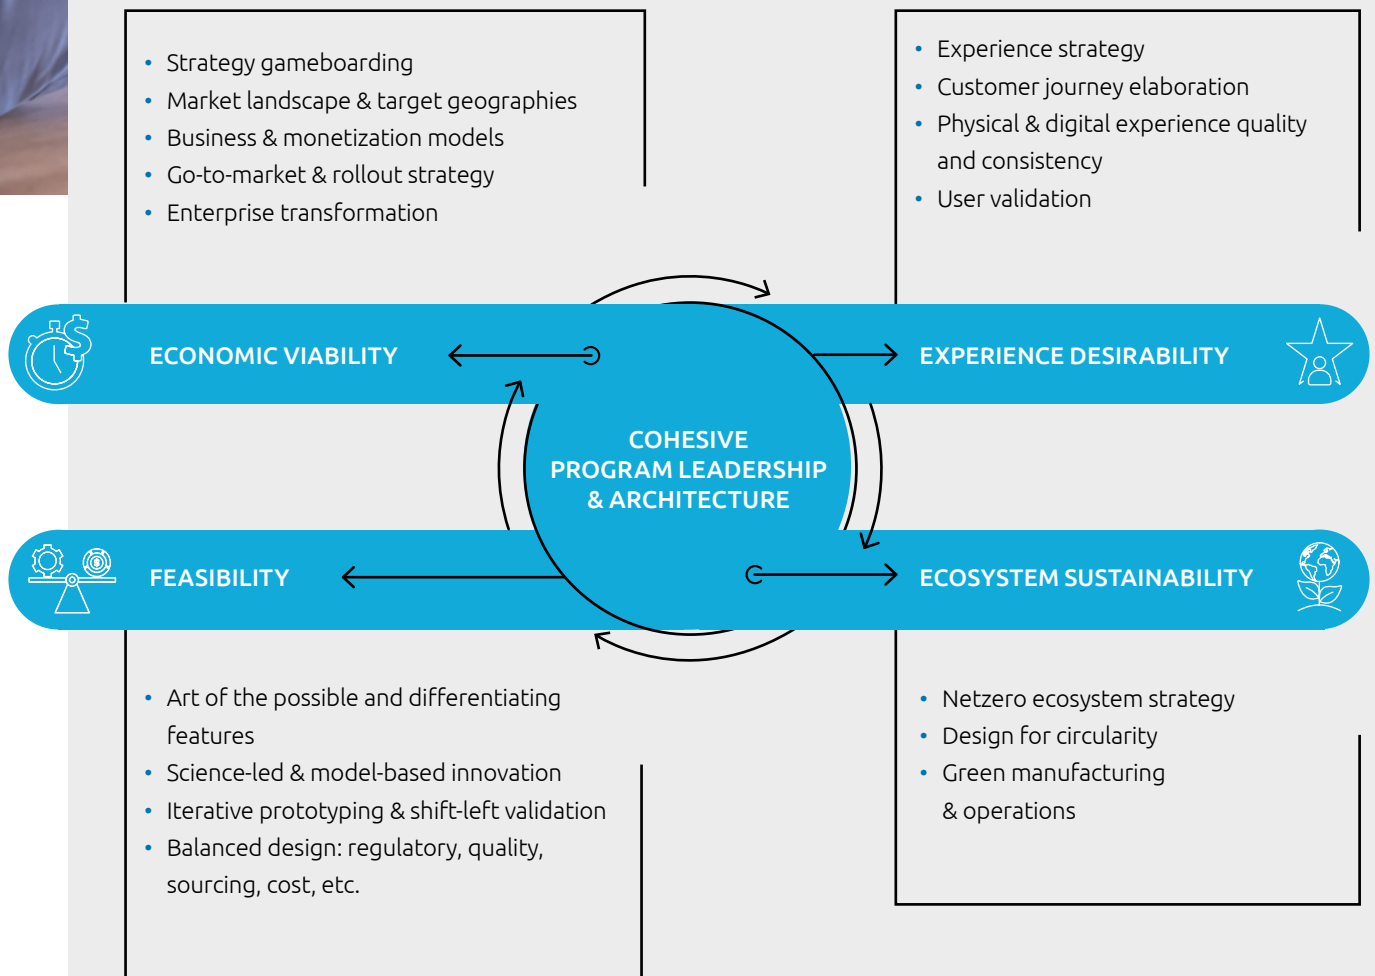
- Strategy gameboarding
- Market landscape & target geographies
- Business & monetization models
- Go-to-market & rollout strategy
- Enterprise transformation

- Experience strategy
- Customer journey elaboration
- Physical & digital experience quality and consistency
- User validation

ECONOMIC VIABILITY

EXPERIENCE DESIRABILITY

COHESIVE PROGRAM LEADERSHIP & ARCHITECTURE

FEASIBILITY

ECOSYSTEM SUSTAINABILITY

- Art of the possible and differentiating features
- Science-led & model-based innovation
- Iterative prototyping & shift-left validation
- Balanced design: regulatory, quality, sourcing, cost, etc.

- Netzero ecosystem strategy
- Design for circularity
- Green manufacturing & operations